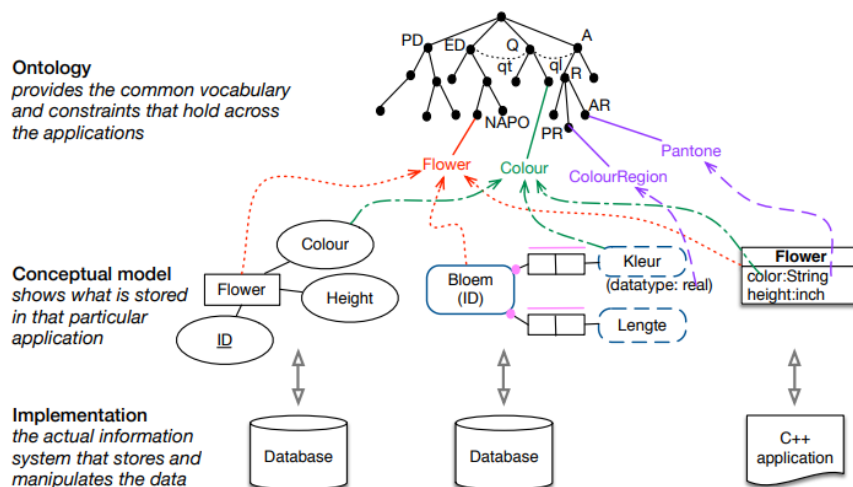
Ontology
provides the common vocabulary and constraints that hold across the applications

PD
ED
Q
A
qt
ql
R
NAPO
AR
PR

Flower
Colour
ColourRegion
Pantone

Conceptual model
shows what is stored in that particular application

Colour
Flower
Height
ID

Bloem
(ID)
Kleur
(datatype: real)
Lengte

Flower
color:String
height:inch

Implementation
the actual information system that stores and manipulates the data

Database
Database
C++
application